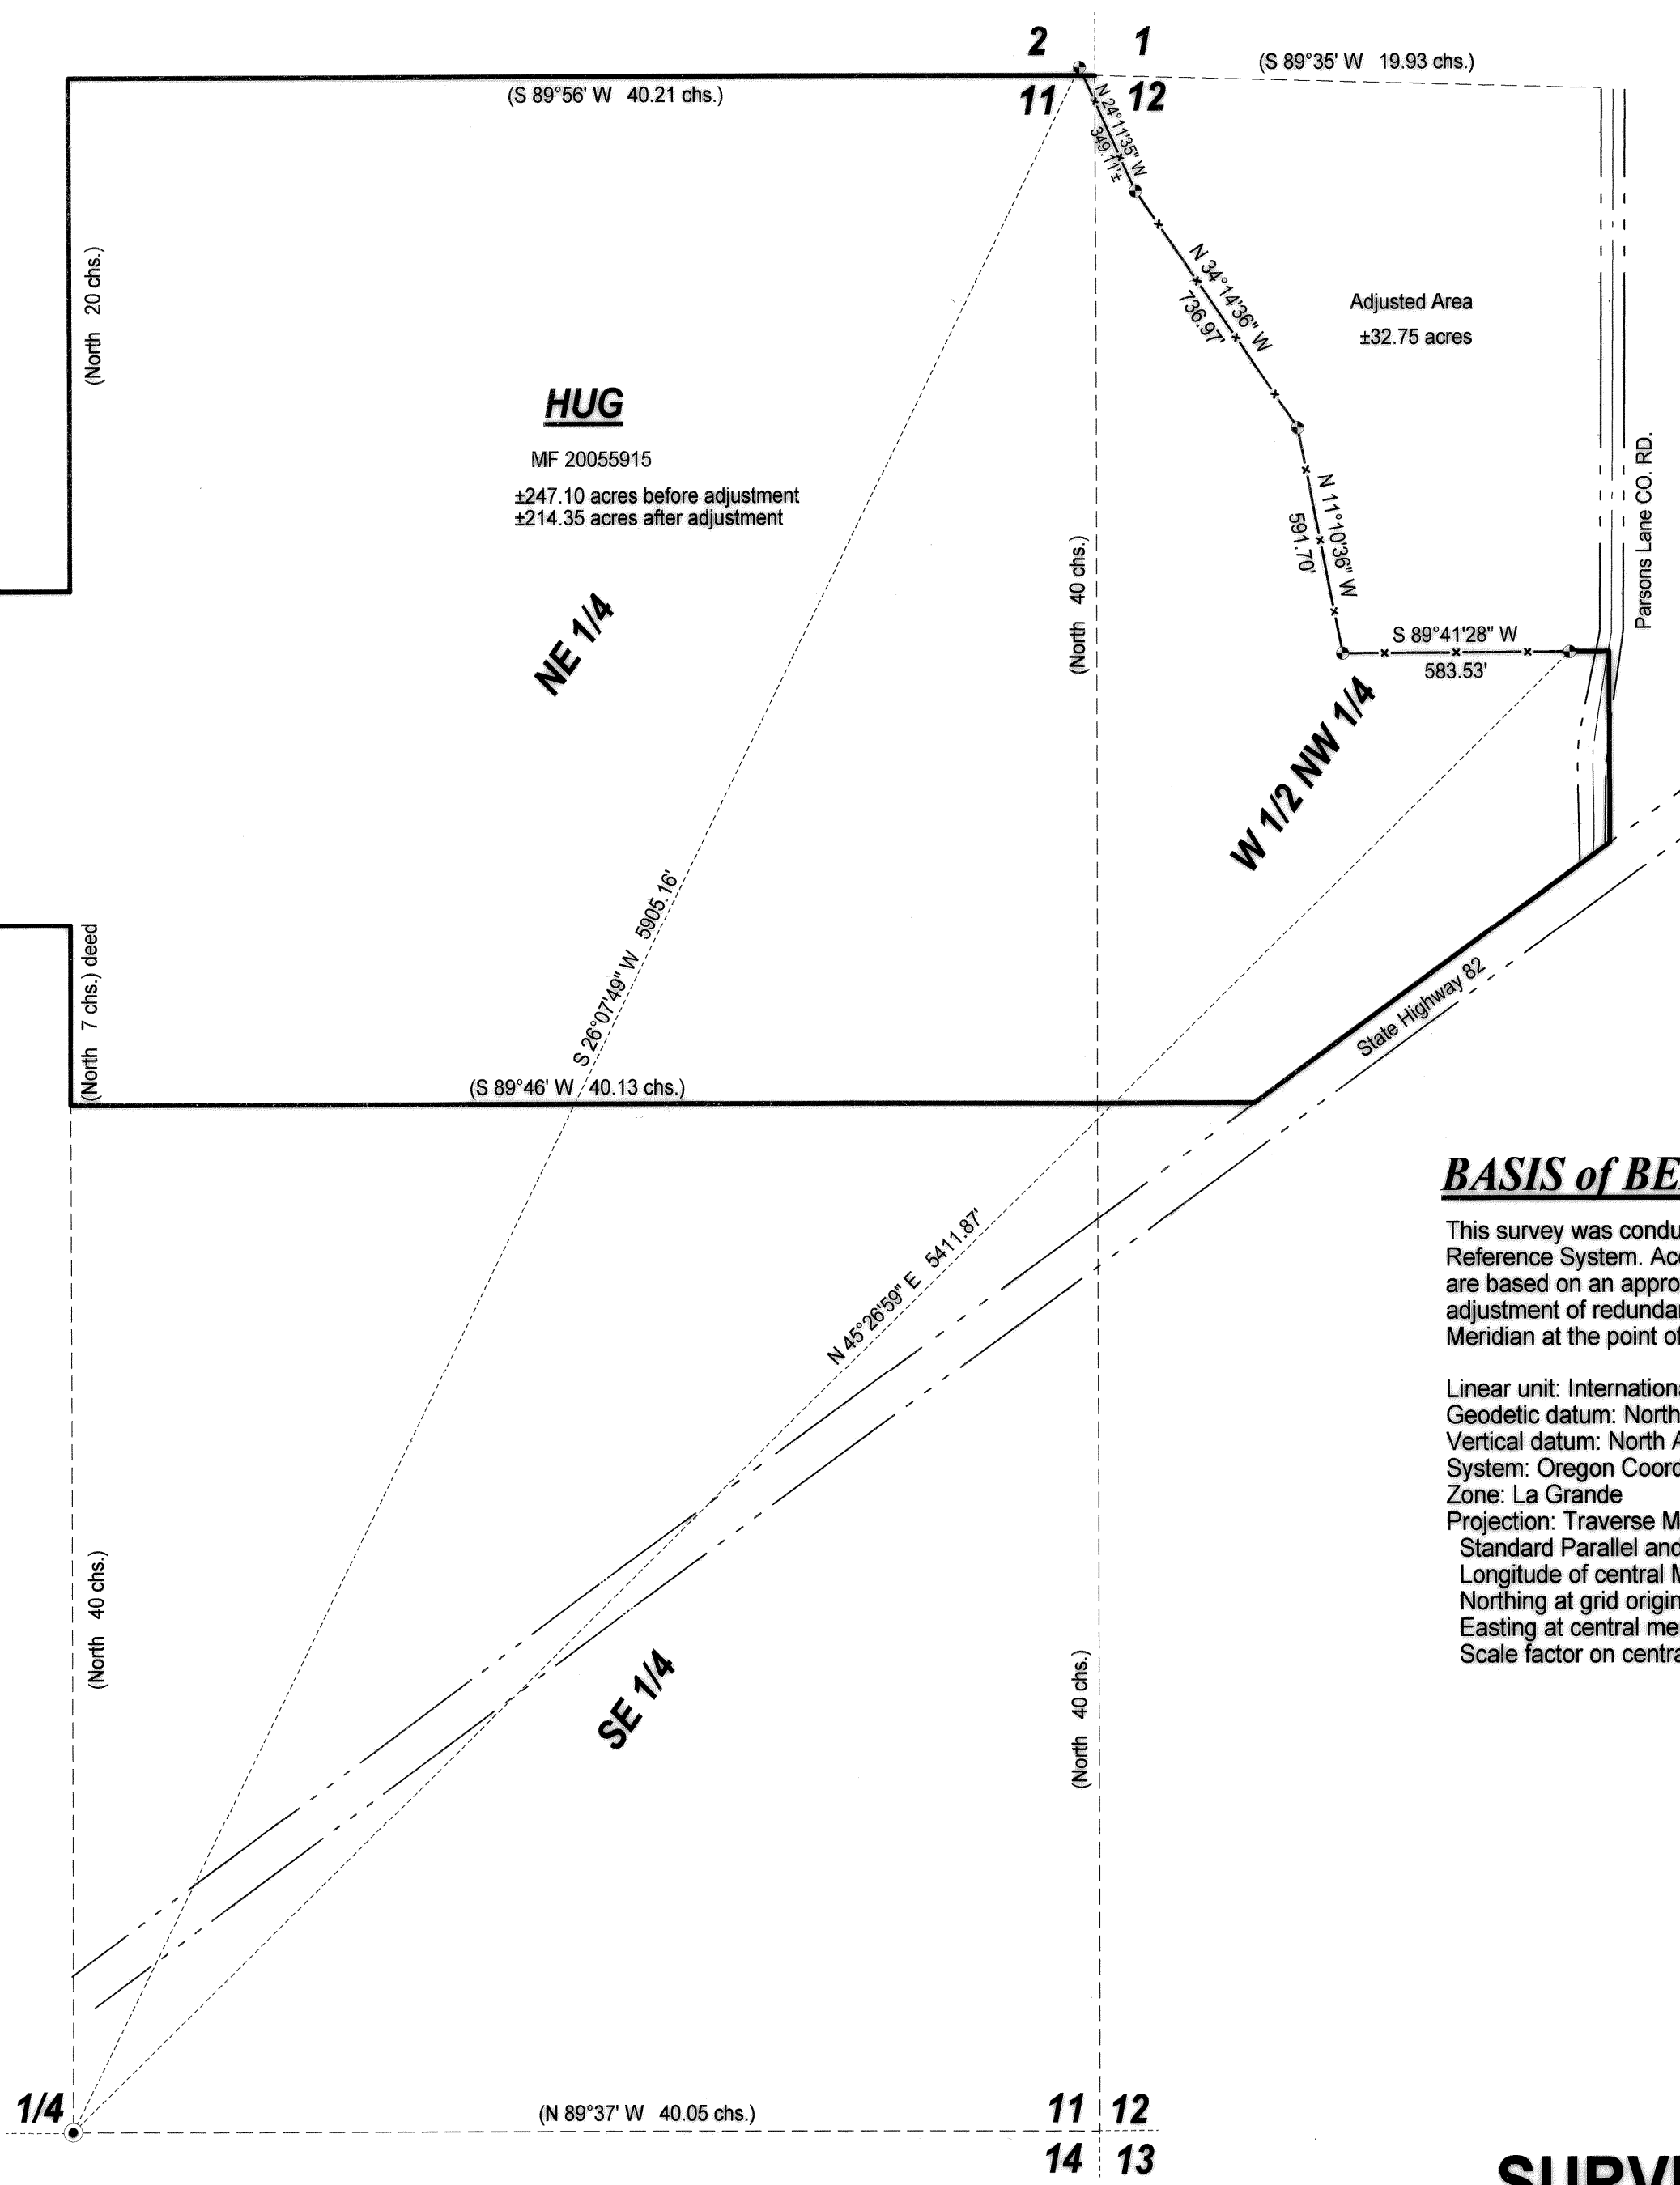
2 1
11 12
(S 89°35' W 19.93 chs.)
(S 89°56' W 40.21 chs.)
N 24°11'35" W
349.11'±
N 34°14'36" W
736.97'
Adjusted Area
±32.75 acres
(North 20 chs.)
HUG
MF 20055915
±247.10 acres before adjustment
±214.35 acres after adjustment
N 11°10'36" W
591.70'
Parsons Lane CO. RD.
NE 1/4
(North 40 chs.)
S 89°41'28" W
583.53'
W 1/2 NW 1/4
S 26°07'49" W 5905.16'
(North 7 chs.) deed
State Highway 82
(S 89°46' W 40.13 chs.)
BASIS of BE
This survey was condu
Reference System. Ac
are based on an appro
adjustment of redunda
Meridian at the point o

Linear unit: Internation
Geodetic datum: North
Vertical datum: North A
System: Oregon Coor
Zone: La Grande
Projection: Traverse M
Standard Parallel and
Longitude of central M
Northing at grid origin
Easting at central me
Scale factor on centra
N 45°26'59" E 5411.87'
(North 40 chs.)
SE 1/4
(North 40 chs.)
1/4
(N 89°37' W 40.05 chs.)
11 12
14 13
SURV